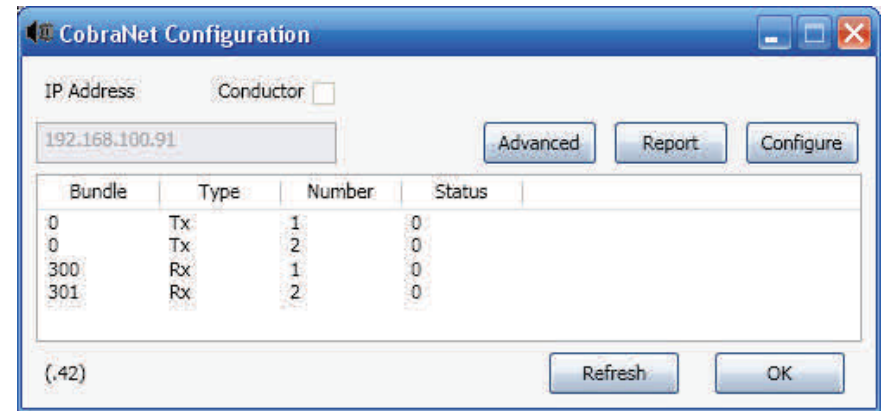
CobraNet Configuration

IP Address Conductor

192.168.100.91

Advanced Report Configure

| Bundle | Type | Number | Status |
|---|---|---|---|
| 0 | Tx | 1 | 0 |
| 0 | Tx | 2 | 0 |
| 300 | Rx | 1 | 0 |
| 301 | Rx | 2 | 0 |

(.42) Refresh OK